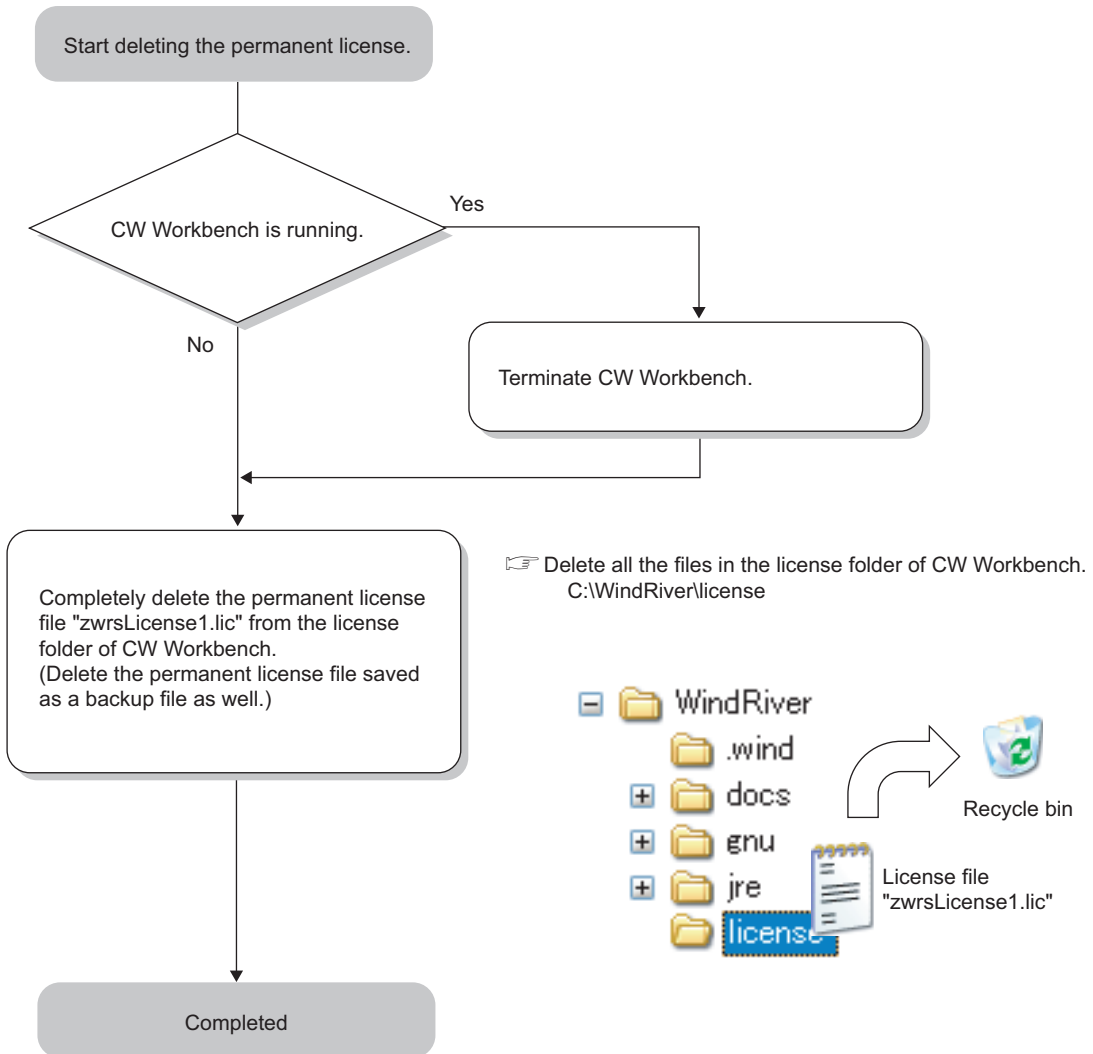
Start deleting the permanent license.

CW Workbench is running.

Yes

No

Terminate CW Workbench.

Completely delete the permanent license file "zwrsLicense1.lic" from the license folder of CW Workbench.
(Delete the permanent license file saved as a backup file as well.)

☞ Delete all the files in the license folder of CW Workbench.
C:\WindRiver\license

WindRiver
.wind
docs
gnu
jre
license

Recycle bin

License file
"zwrsLicense1.lic"

Completed